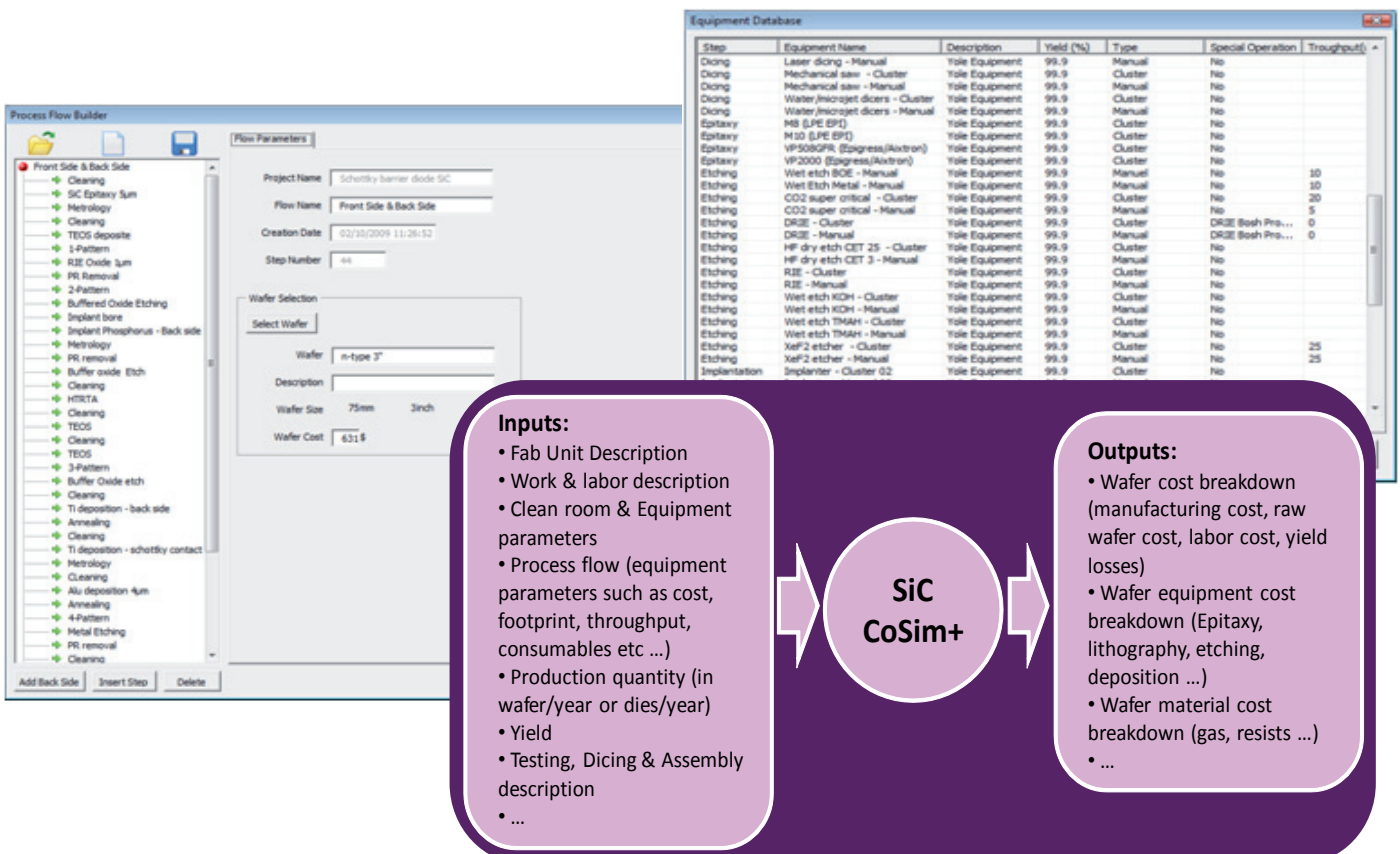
Equipment Database

| Step | Equipment Name | Description | Yield (%) | Type | Special Operation | Troughput( |
|---|---|---|---|---|---|---|
| Dicing | Laser dicing - Manual | Yole Equipment | 99.9 | Manual | No | |
| Dicing | Mechanical saw - Cluster | Yole Equipment | 99.9 | Cluster | No | |
| Dicing | Mechanical saw - Manual | Yole Equipment | 99.9 | Manual | No | |
| Dicing | Water/microjet dicers - Cluster | Yole Equipment | 99.9 | Cluster | No | |
| Dicing | Water/microjet dicers - Manual | Yole Equipment | 99.9 | Manual | No | |
| Epitaxy | M8 (LPE EPI) | Yole Equipment | 99.9 | Cluster | No | |
| Epitaxy | M10 (LPE EPI) | Yole Equipment | 99.9 | Cluster | No | |
| Epitaxy | VP508GFR (Epigress/Aixtron) | Yole Equipment | 99.9 | Cluster | No | |
| Epitaxy | VP2000 (Epigress/Aixtron) | Yole Equipment | 99.9 | Cluster | No | |
| Etching | Wet etch BOE - Manual | Yole Equipment | 99.9 | Manuel | No | 10 |
| Etching | Wet Etch Metal - Manual | Yole Equipment | 99.9 | Manual | No | 10 |
| Etching | CO2 super critical - Cluster | Yole Equipment | 99.9 | Cluster | No | 20 |
| Etching | CO2 super critical - Manual | Yole Equipment | 99.9 | Manual | No | 5 |
| Etching | DRIE - Cluster | Yole Equipment | 99.9 | Cluster | DRIE Bosh Pro... | 0 |
| Etching | DRIE - Manual | Yole Equipment | 99.9 | Manual | DRIE Bosh Pro... | 0 |
| Etching | HF dry etch CET 25 - Cluster | Yole Equipment | 99.9 | Cluster | No | |
| Etching | HF dry etch CET 3 - Manual | Yole Equipment | 99.9 | Manual | No | |
| Etching | RIE - Cluster | Yole Equipment | 99.9 | Cluster | No | |
| Etching | RIE - Manual | Yole Equipment | 99.9 | Manual | No | |
| Etching | Wet etch KOH - Cluster | Yole Equipment | 99.9 | Cluster | No | |
| Etching | Wet etch KOH - Manual | Yole Equipment | 99.9 | Manual | No | |
| Etching | Wet etch TMAH - Cluster | Yole Equipment | 99.9 | Cluster | No | |
| Etching | Wet etch TMAH - Manual | Yole Equipment | 99.9 | Manual | No | |
| Etching | XeF2 etcher - Cluster | Yole Equipment | 99.9 | Cluster | No | 25 |
| Etching | XeF2 etcher - Manual | Yole Equipment | 99.9 | Manual | No | 25 |
| Implantation | Implanter - Cluster 02 | Yole Equipment | 99.9 | Cluster | No | |

Process Flow Builder

Front Side & Back Side
Cleaning
SiC Epitaxy 5µm
Metrology
Cleaning
TEOS deposite
1-Pattern
RIE Oxide 1µm
PR Removal
2-Pattern
Buffered Oxide Etching
Implant bore
Implant Phosphorus - Back side
Metrology
PR removal
Buffer oxide Etch
Cleaning
HTRTA
Cleaning
TEOS
Cleaning
TEOS
3-Pattern
Buffer Oxide etch
Cleaning
Ti deposition - back side
Annealing
Cleaning
Ti deposition - schottky contact
Metrology
CLeaning
Alu deposition 4µm
Annealing
4-Pattern
Metal Etching
PR removal
Cleaning

Add Back Side | Insert Step | Delete

Flow Parameters

Project Name: Schottky barrier diode SiC
Flow Name: Front Side & Back Side
Creation Date: 02/10/2009 11:26:52
Step Number: 44

Wafer Selection
Select Wafer
Wafer: n-type 3"
Description:
Wafer Size: 75mm 3inch
Wafer Cost: 631 $

Inputs:
• Fab Unit Description
• Work & labor description
• Clean room & Equipment parameters
• Process flow (equipment parameters such as cost, footprint, throughput, consumables etc …)
• Production quantity (in wafer/year or dies/year)
• Yield
• Testing, Dicing & Assembly description
• …

SiC CoSim+

Outputs:
• Wafer cost breakdown (manufacturing cost, raw wafer cost, labor cost, yield losses)
• Wafer equipment cost breakdown (Epitaxy, lithography, etching, deposition …)
• Wafer material cost breakdown (gas, resists …)
• …